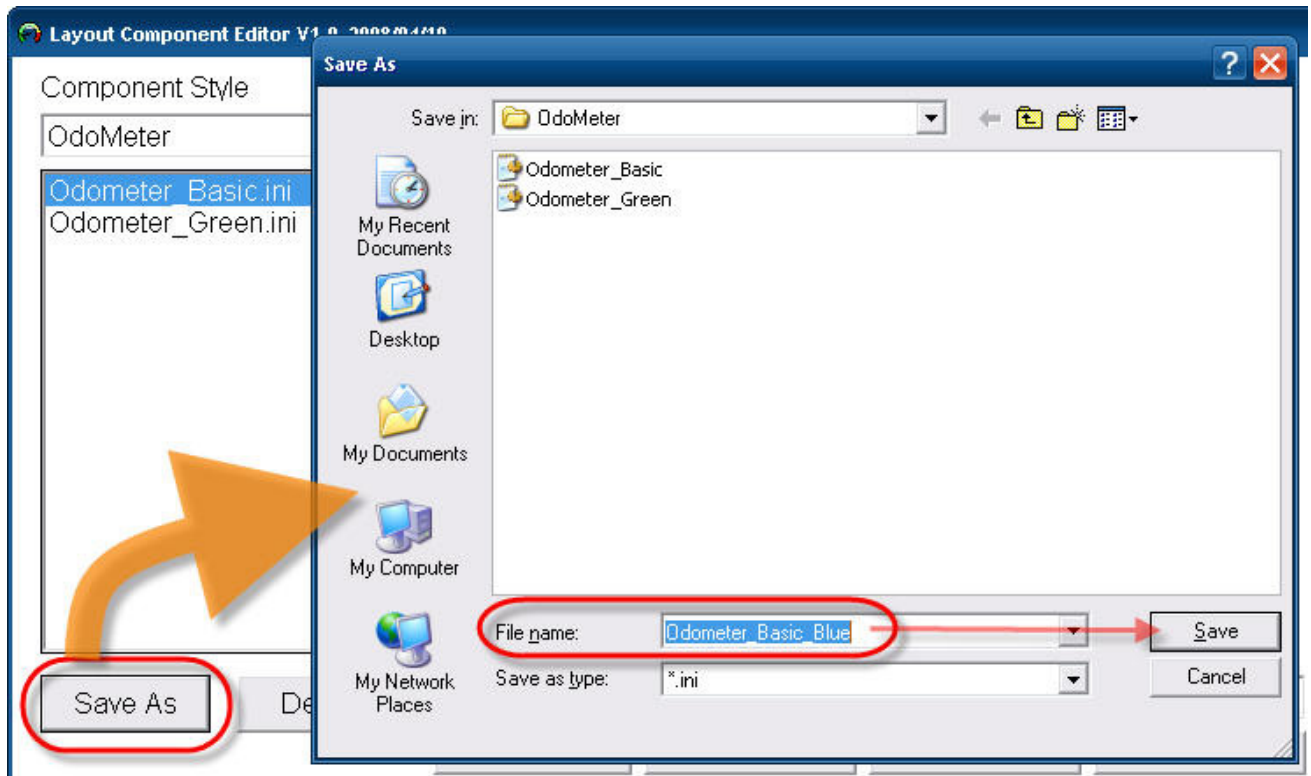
Layout Component Editor V1.0 2008/04/10

Component Style

OdoMeter

Odometer_Basic.ini
Odometer_Green.ini

Save As

De

Save As

?

Save in: OdoMeter

My Recent Documents

Desktop

My Documents

My Computer

My Network Places

Odometer_Basic
Odometer_Green

File name: Odometer_Basic_Blue

Save as type: *.ini

Save

Cancel